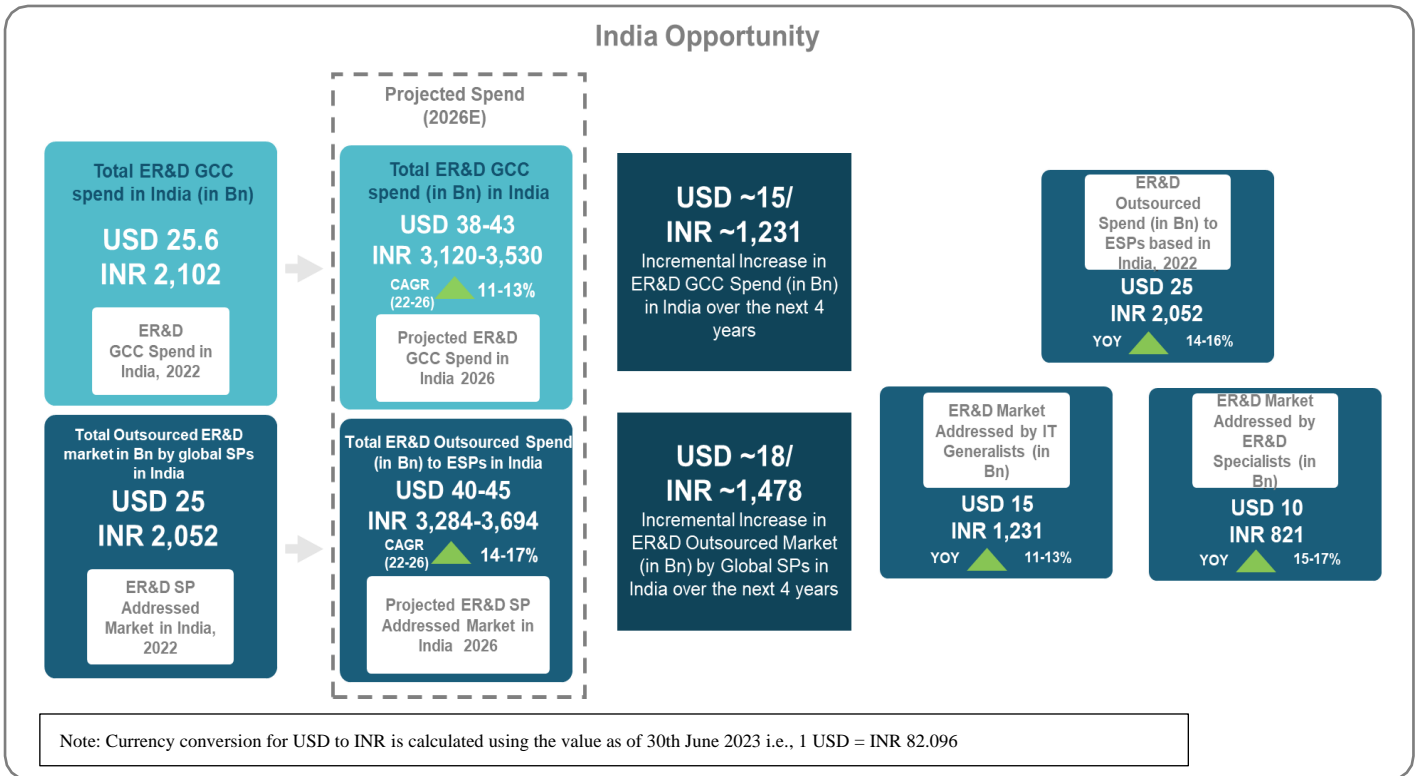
India Opportunity

Total ER&D GCC spend in India (in Bn)

USD 25.6
INR 2,102

ER&D GCC Spend in India, 2022

Total Outsourced ER&D market in Bn by global SPs in India

USD 25
INR 2,052

ER&D SP Addressed Market in India, 2022

Projected Spend (2026E)

Total ER&D GCC spend (in Bn) in India

USD 38-43
INR 3,120-3,530

CAGR (22-26) 11-13%

Projected ER&D GCC Spend in India 2026

Total ER&D Outsourced Spend (in Bn) to ESPs in India

USD 40-45
INR 3,284-3,694

CAGR (22-26) 14-17%

Projected ER&D SP Addressed Market in India 2026

USD ~15/
INR ~1,231

Incremental Increase in ER&D GCC Spend (in Bn) in India over the next 4 years

USD ~18/
INR ~1,478

Incremental Increase in ER&D Outsourced Market (in Bn) by Global SPs in India over the next 4 years

ER&D Outsourced Spend (in Bn) to ESPs based in India, 2022

USD 25
INR 2,052

YOY 14-16%

ER&D Market Addressed by IT Generalists (in Bn)

USD 15
INR 1,231

YOY 11-13%

ER&D Market Addressed by ER&D Specialists (in Bn)

USD 10
INR 821

YOY 15-17%

Note: Currency conversion for USD to INR is calculated using the value as of 30th June 2023 i.e., 1 USD = INR 82.096